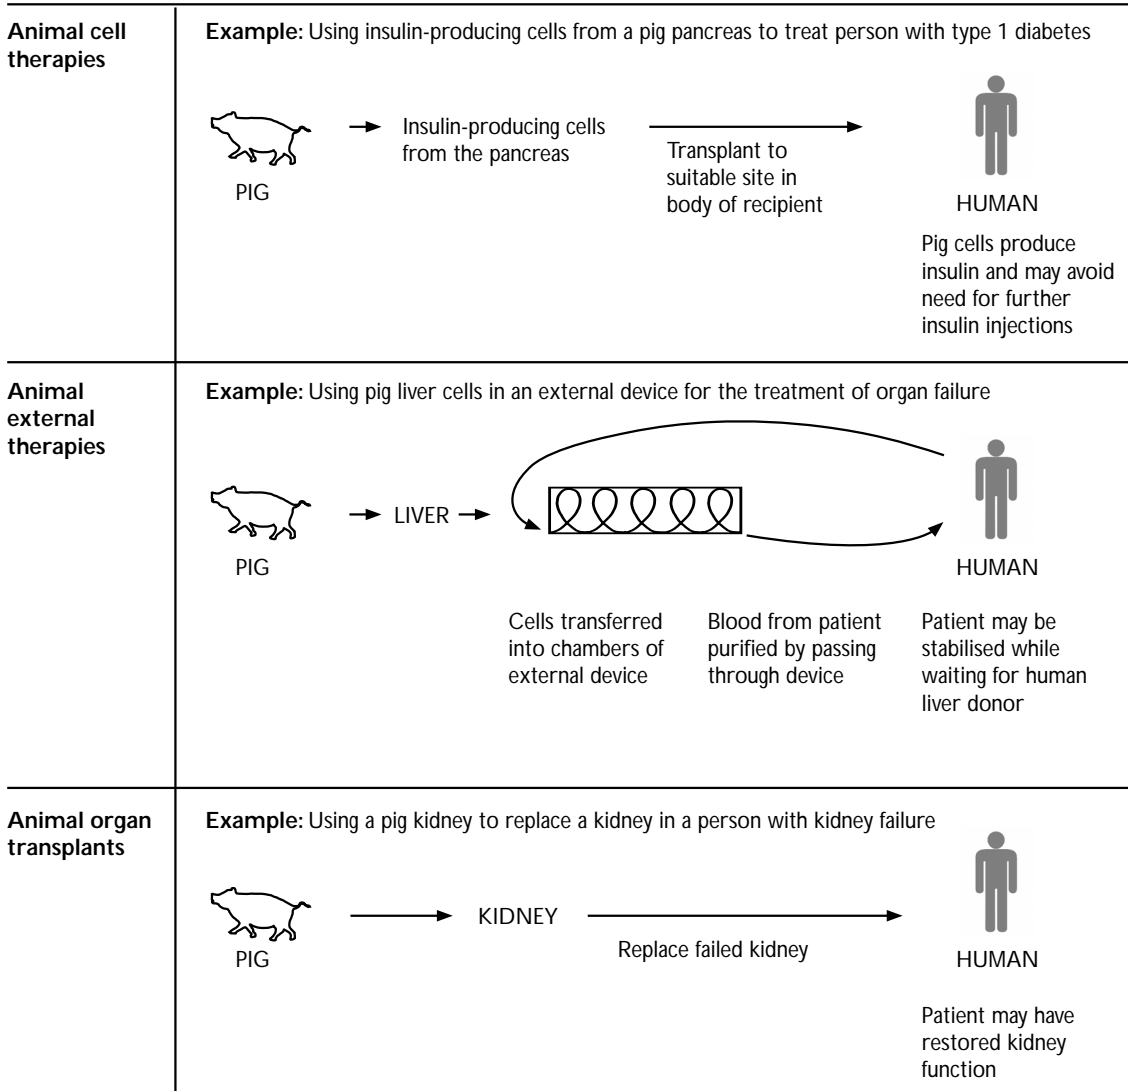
Animal cell therapies

Example: Using insulin-producing cells from a pig pancreas to treat person with type 1 diabetes

PIG

Insulin-producing cells from the pancreas

Transplant to suitable site in body of recipient

HUMAN

Pig cells produce insulin and may avoid need for further insulin injections

Animal external therapies

Example: Using pig liver cells in an external device for the treatment of organ failure

PIG

LIVER

HUMAN

Cells transferred into chambers of external device

Blood from patient purified by passing through device

Patient may be stabilised while waiting for human liver donor

Animal organ transplants

Example: Using a pig kidney to replace a kidney in a person with kidney failure

PIG

KIDNEY

Replace failed kidney

HUMAN

Patient may have restored kidney function